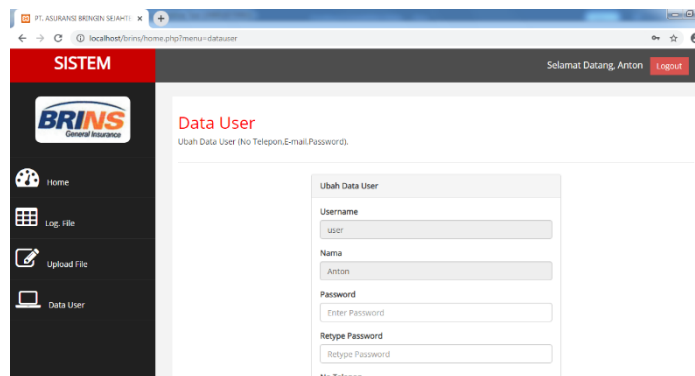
PT. ASURANSI BRINGIN SEJAHTE ×

localhost/brins/home.php?menu=datauser

SISTEM

Selamat Datang, Anton Logout

BRINS General Insurance

Home

Log. File

Upload File

Data User

Data User

Ubah Data User (No Telepon,E-mail,Password).

Ubah Data User

Username

user

Nama

Anton

Password

Enter Password

Retype Password

Retype Password

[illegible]